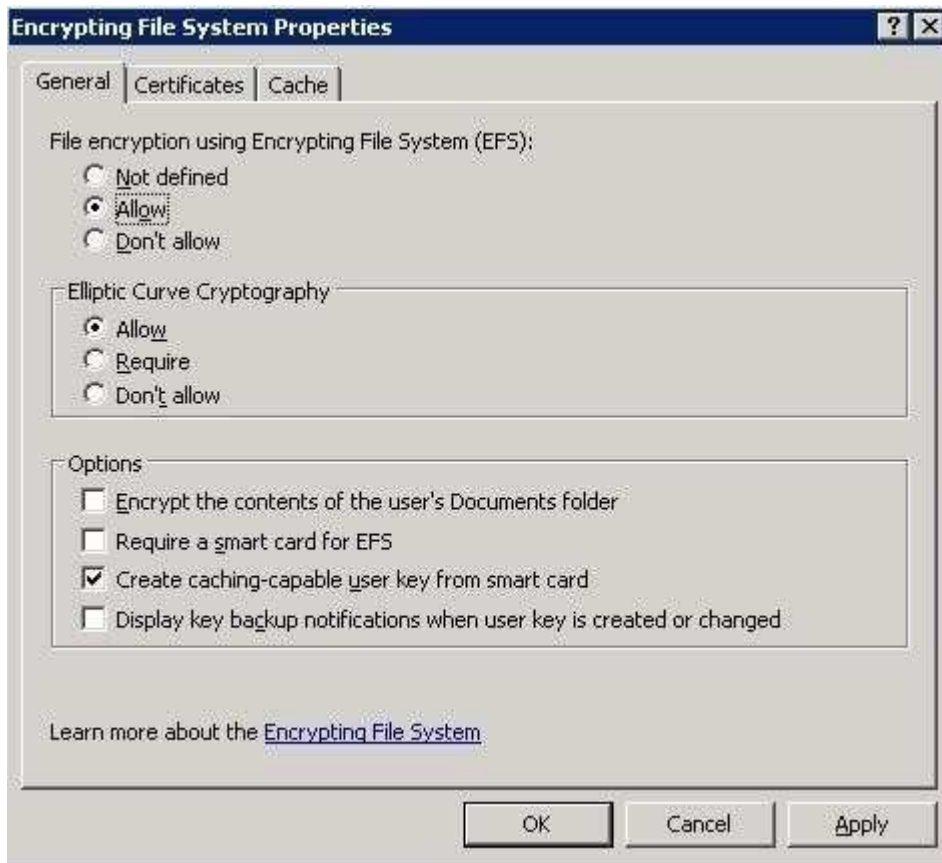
Encrypting File System Properties

?

General | Certificates | Cache

File encryption using Encrypting File System (EFS):

Not defined

Allow

Don't allow

Elliptic Curve Cryptography

Allow

Require

Don't allow

Options

Encrypt the contents of the user's Documents folder

Require a smart card for EFS

Create caching-capable user key from smart card

Display key backup notifications when user key is created or changed

Learn more about the Encrypting File System

OK

Cancel

Apply